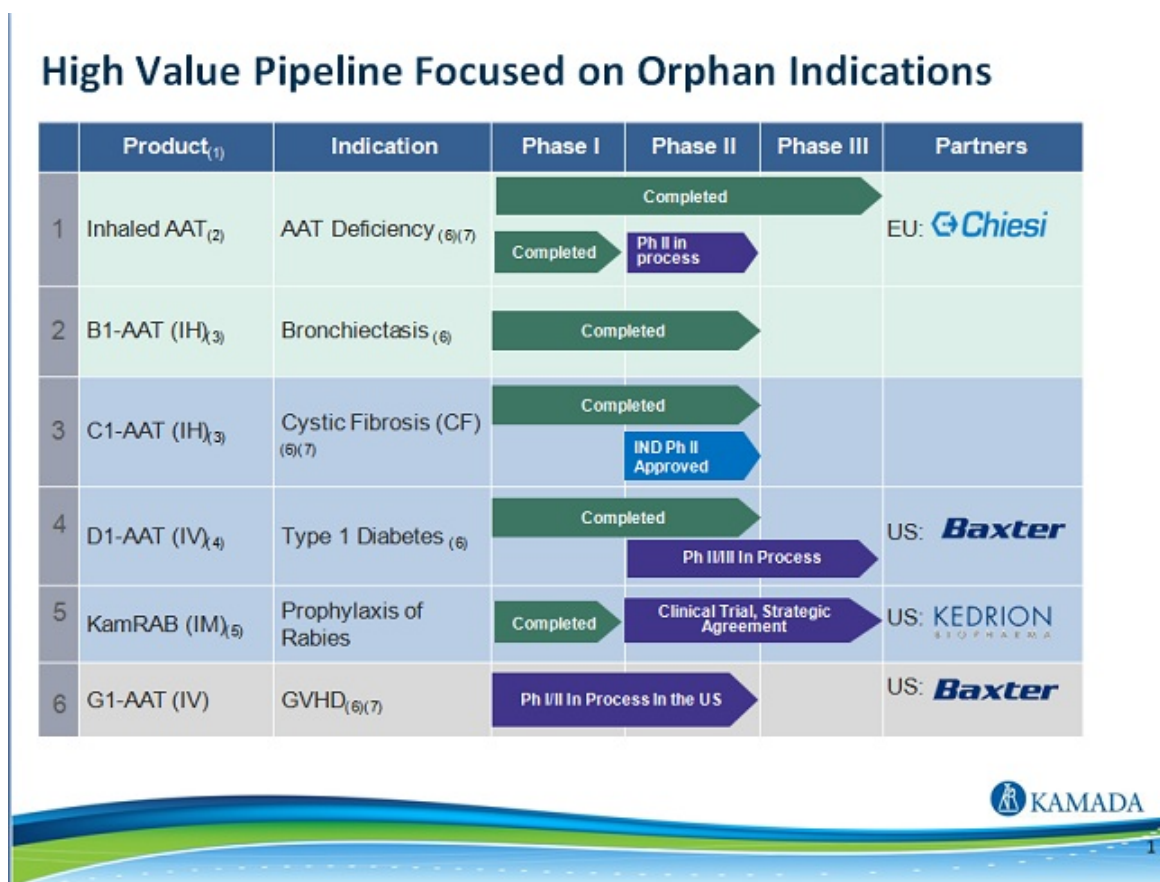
High Value Pipeline Focused on Orphan Indications

| | Product$_{(1)}$ | Indication | Phase I | Phase II | Phase III | Partners |
|---|---|---|---|---|---|---|
| 1 | Inhaled AAT$_{(2)}$ | AAT Deficiency$_{(6)(7)}$ | Completed<br>Completed | Ph II in process | | EU: Chiesi |
| 2 | B1-AAT (IH)$_{(3)}$ | Bronchiectasis$_{(6)}$ | Completed | | | |
| 3 | C1-AAT (IH)$_{(3)}$ | Cystic Fibrosis (CF)$_{(6)(7)}$ | Completed | IND Ph II Approved | | |
| 4 | D1-AAT (IV)$_{(4)}$ | Type 1 Diabetes$_{(6)}$ | Completed | Ph II/III In Process | | US: Baxter |
| 5 | KamRAB (IM)$_{(5)}$ | Prophylaxis of Rabies | Completed | Clinical Trial, Strategic Agreement | | US: KEDRION BIOPHARMA |
| 6 | G1-AAT (IV) | GVHD$_{(6)(7)}$ | Ph I/II In Process In the US | | | US: Baxter |

KAMADA

1